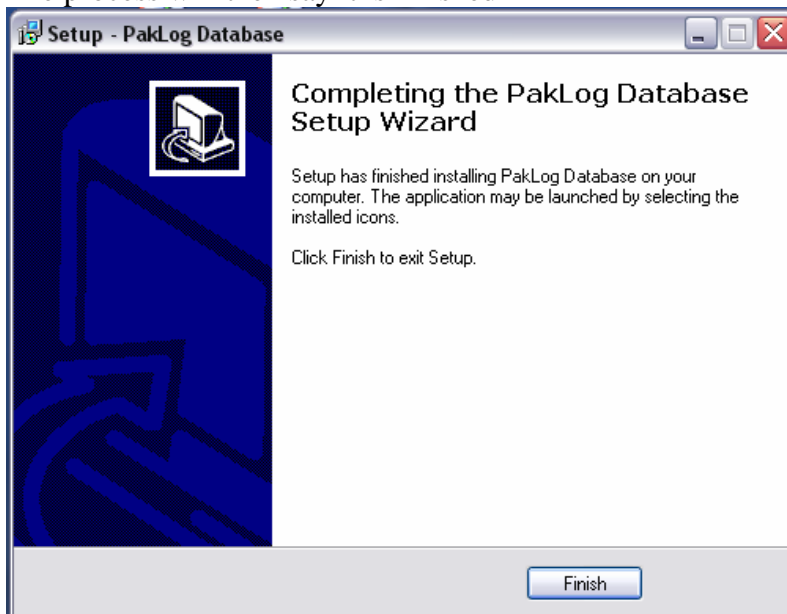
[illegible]

Setup - PakLog Database

Completing the PakLog Database Setup Wizard

Setup has finished installing PakLog Database on your computer. The application may be launched by selecting the installed icons.

Click Finish to exit Setup.

Finish